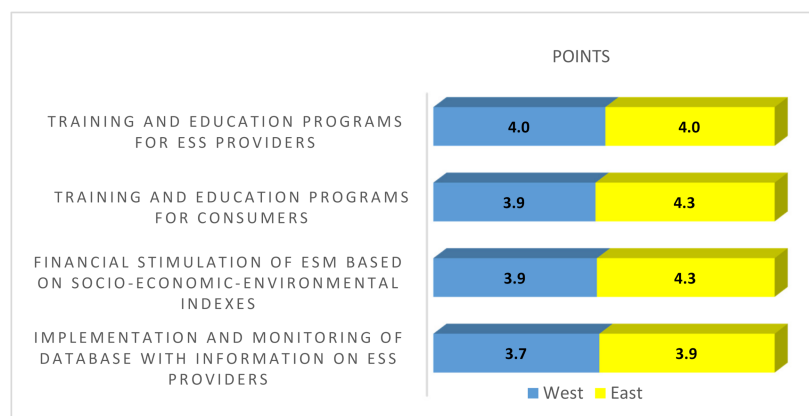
POINTS

TRAINING AND EDUCATION PROGRAMS FOR ESS PROVIDERS

4.0 4.0

TRAINING AND EDUCATION PROGRAMS FOR CONSUMERS

3.9 4.3

FINANCIAL STIMULATION OF ESM BASED ON SOCIO-ECONOMIC-ENVIRONMENTAL INDEXES

3.9 4.3

IMPLEMENTATION AND MONITORING OF DATABASE WITH INFORMATION ON ESS PROVIDERS

3.7 3.9

West East